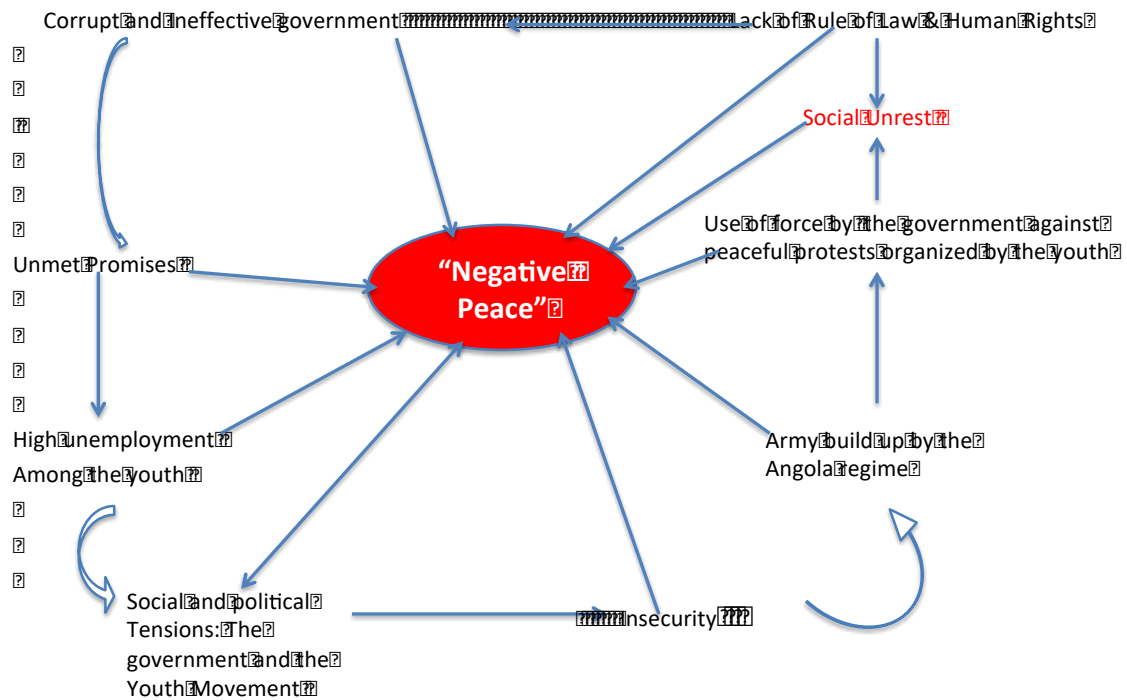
Corrupt and ineffective government

Lack of Rule of Law & Human Rights

Social Unrest

Use of force by the government against peaceful protests organized by the youth

Unmet Promises

"Negative Peace"

High unemployment Among the youth

Army build up by the Angola regime

Social and political Tensions: The government and the Youth Movement

Insecurity